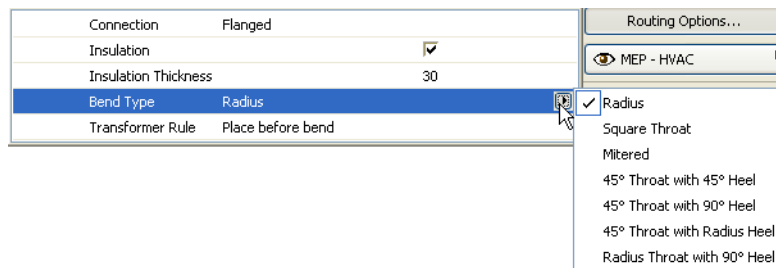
| | | |
|---|---|---|
| Connection | Flanged | |
| Insulation | | ☑ |
| Insulation Thickness | | 30 |
| Bend Type | Radius | |
| Transformer Rule | Place before bend | |

Routing Options...

MEP - HVAC

✓ Radius
Square Throat
Mitered
45° Throat with 45° Heel
45° Throat with 90° Heel
45° Throat with Radius Heel
Radius Throat with 90° Heel